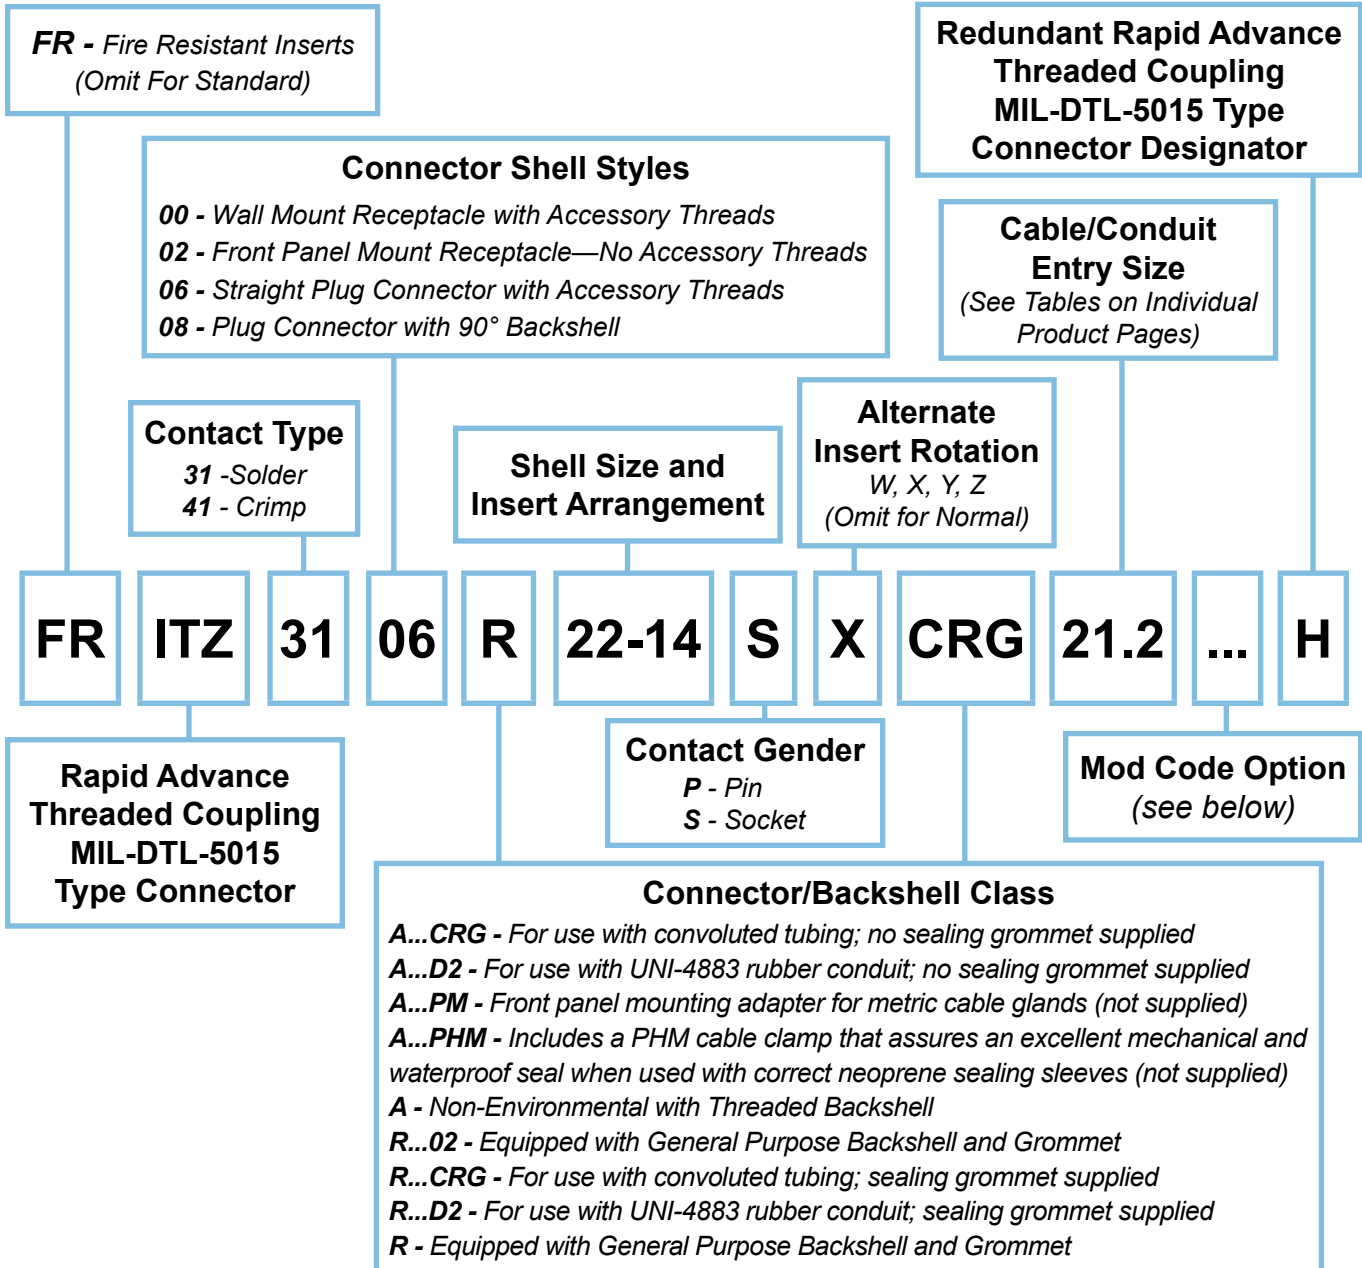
FR - Fire Resistant Inserts
(Omit For Standard)

Redundant Rapid Advance Threaded Coupling MIL-DTL-5015 Type Connector Designator

Connector Shell Styles
00 - Wall Mount Receptacle with Accessory Threads
02 - Front Panel Mount Receptacle—No Accessory Threads
06 - Straight Plug Connector with Accessory Threads
08 - Plug Connector with 90° Backshell

Cable/Conduit Entry Size
(See Tables on Individual Product Pages)

Contact Type
31 -Solder
41 - Crimp

Shell Size and Insert Arrangement

Alternate Insert Rotation
W, X, Y, Z
(Omit for Normal)

| FR | ITZ | 31 | 06 | R | 22-14 | S | X | CRG | 21.2 | ... | H |
|---|---|---|---|---|---|---|---|---|---|---|---|

Rapid Advance Threaded Coupling MIL-DTL-5015 Type Connector

Contact Gender
P - Pin
S - Socket

Mod Code Option
(see below)

Connector/Backshell Class
A...CRG - For use with convoluted tubing; no sealing grommet supplied
A...D2 - For use with UNI-4883 rubber conduit; no sealing grommet supplied
A...PM - Front panel mounting adapter for metric cable glands (not supplied)
A...PHM - Includes a PHM cable clamp that assures an excellent mechanical and waterproof seal when used with correct neoprene sealing sleeves (not supplied)
A - Non-Environmental with Threaded Backshell
R...02 - Equipped with General Purpose Backshell and Grommet
R...CRG - For use with convoluted tubing; sealing grommet supplied
R...D2 - For use with UNI-4883 rubber conduit; sealing grommet supplied
R - Equipped with General Purpose Backshell and Grommet